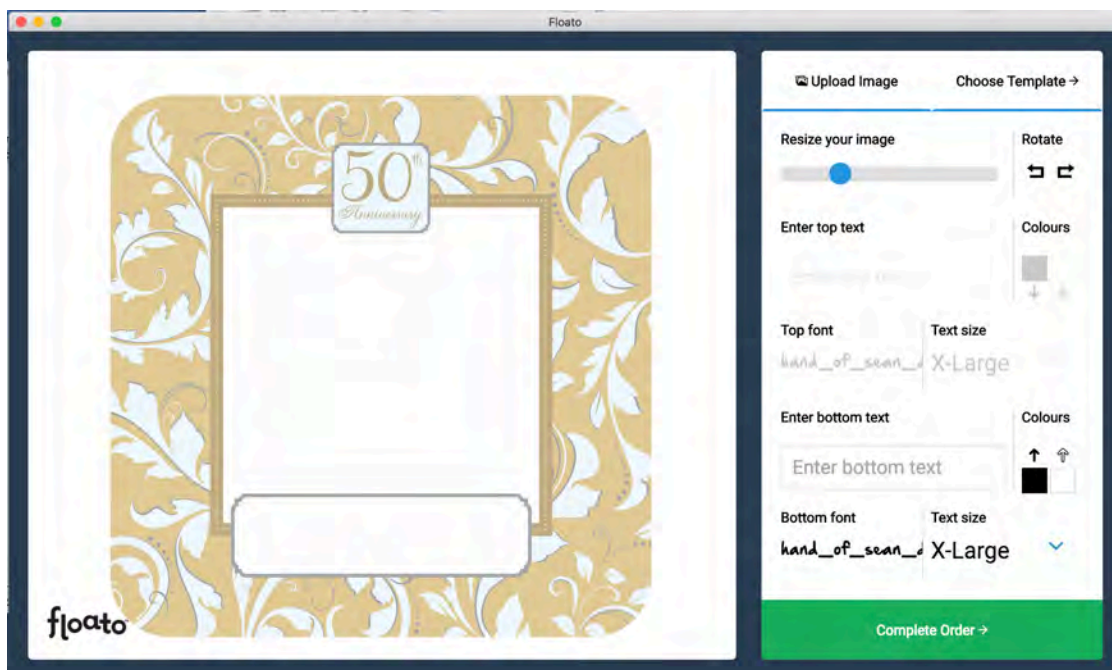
Floato

$50^{th}$
Anniversary

floato

Upload Image
Choose Template →

Resize your image
Rotate

Enter top text
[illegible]
Colours

Top font
hand_of_sean_
Text size
X-Large

Enter bottom text
Enter bottom text
Colours

Bottom font
hand_of_sean_
Text size
X-Large

Complete Order →